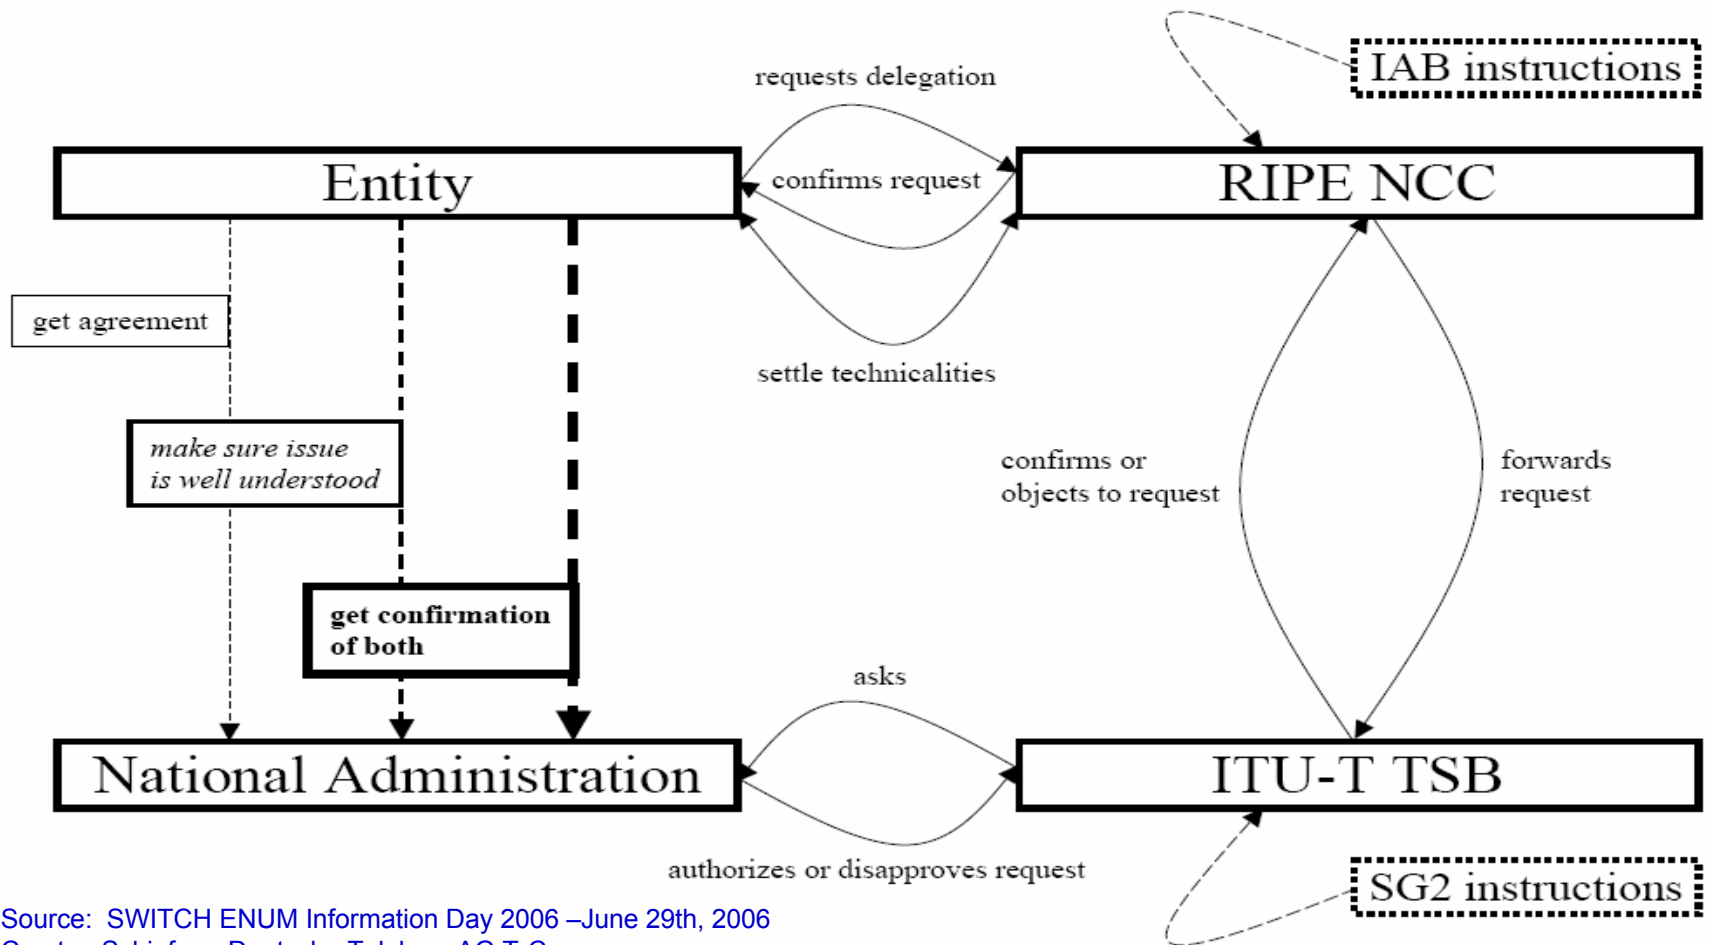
IAB instructions

requests delegation

Entity

confirms request

RIPE NCC

get agreement

settle technicalities

make sure issue is well understood

confirms or objects to request

forwards request

get confirmation of both

asks

National Administration

ITU-T TSB

authorizes or disapproves request

SG2 instructions

Source: SWITCH ENUM Information Day 2006 –June 29th, 2006

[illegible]